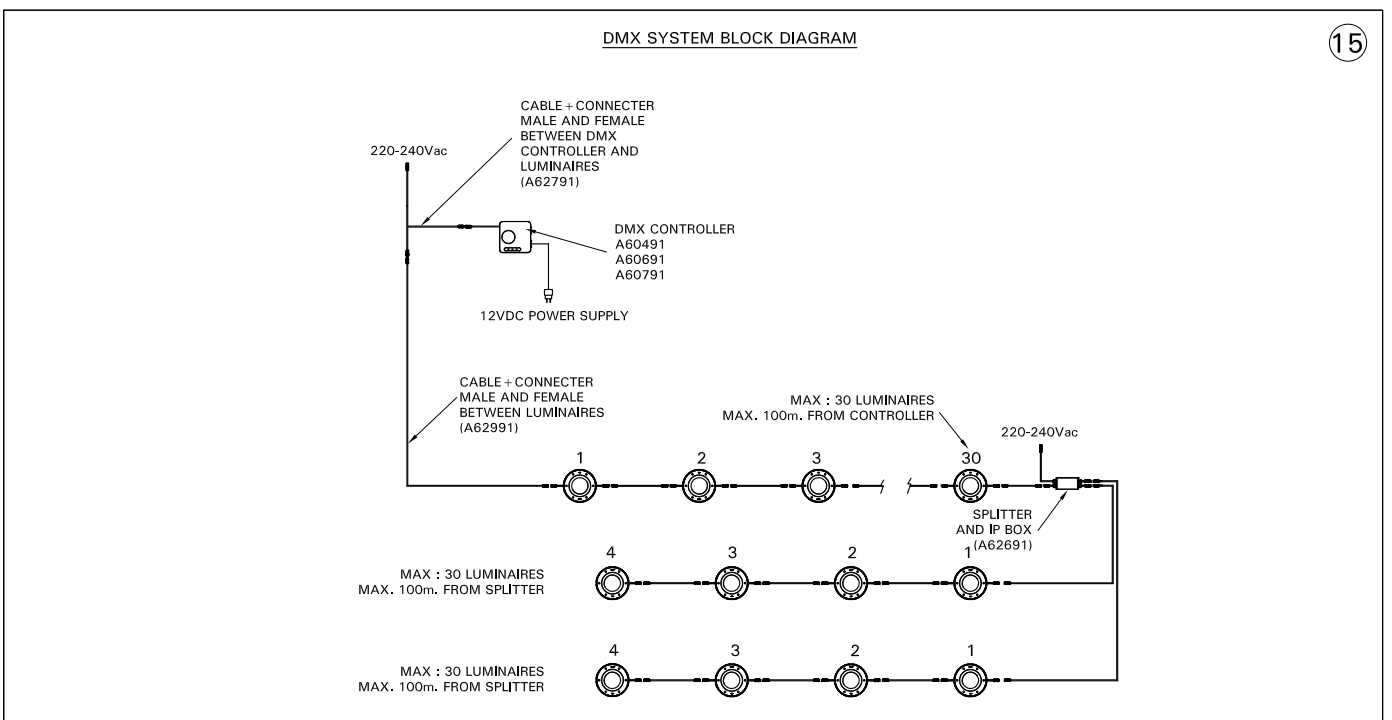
DMX SYSTEM BLOCK DIAGRAM

15

220-240Vac

CABLE + CONNECTER MALE AND FEMALE BETWEEN DMX CONTROLLER AND LUMINAIRES (A62791)

DMX CONTROLLER A60491 A60691 A60791

12VDC POWER SUPPLY

CABLE + CONNECTER MALE AND FEMALE BETWEEN LUMINAIRES (A62991)

MAX : 30 LUMINAIRES MAX. 100m. FROM CONTROLLER

220-240Vac

1 2 3 30

SPLITTER AND IP BOX (A62691)

4 3 2 1

MAX : 30 LUMINAIRES MAX. 100m. FROM SPLITTER

4 3 2 1

MAX : 30 LUMINAIRES MAX. 100m. FROM SPLITTER